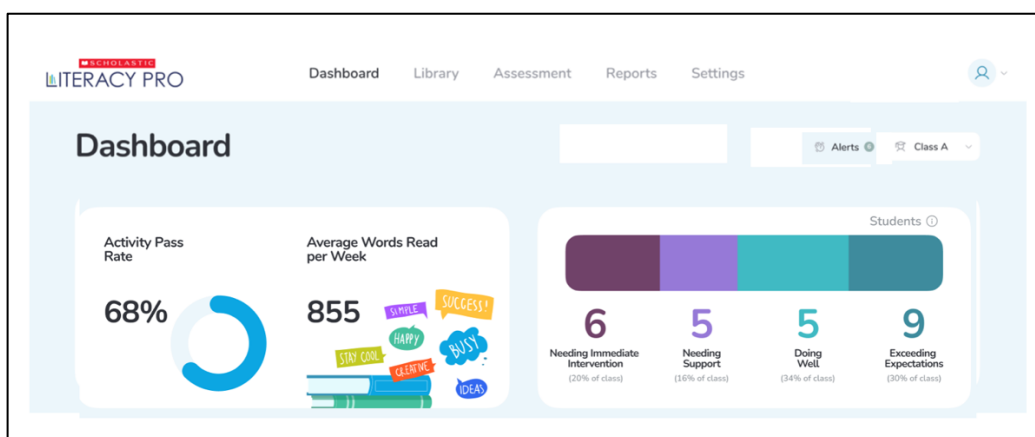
SCHOLASTIC
LITERACY PRO

Dashboard Library Assessment Reports Settings

Dashboard

Alerts

Class A

Activity Pass Rate

68%

Average Words Read per Week

855

SIMPLE SUCCESS! HAPPY BUSY STAY COOL CREATIVE IDEAS

Students

6
Needing Immediate Intervention
(20% of class)

5
Needing Support
(16% of class)

5
Doing Well
(34% of class)

9
Exceeding Expectations
(30% of class)